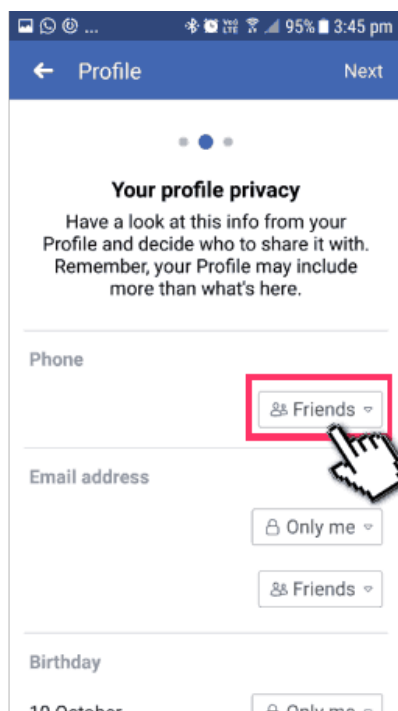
95% 3:45 pm

Profile

Next

Your profile privacy

Have a look at this info from your Profile and decide who to share it with. Remember, your Profile may include more than what's here.

Phone

Friends

Email address

Only me

Friends

Birthday

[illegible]

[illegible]